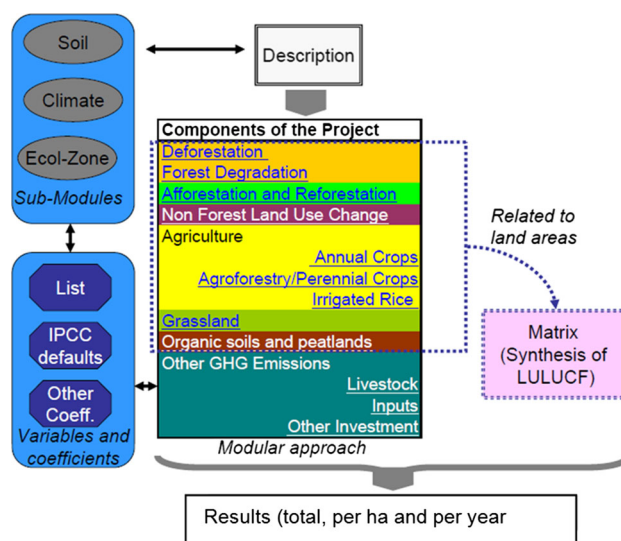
Soil

Climate

Ecol-Zone

Sub-Modules

Description

Components of the Project

Deforestation

Forest Degradation

Afforestation and Reforestation

Non Forest Land Use Change

Agriculture

Annual Crops

Agroforestry/Perennial Crops

Irrigated Rice

Grassland

Organic soils and peatlands

Other GHG Emissions

Livestock

Inputs

Other Investment

Modular approach

Related to land areas

Matrix (Synthesis of LULUCF)

List

IPCC defaults

Other Coeff.

Variables and coefficients

Results (total, per ha and per year